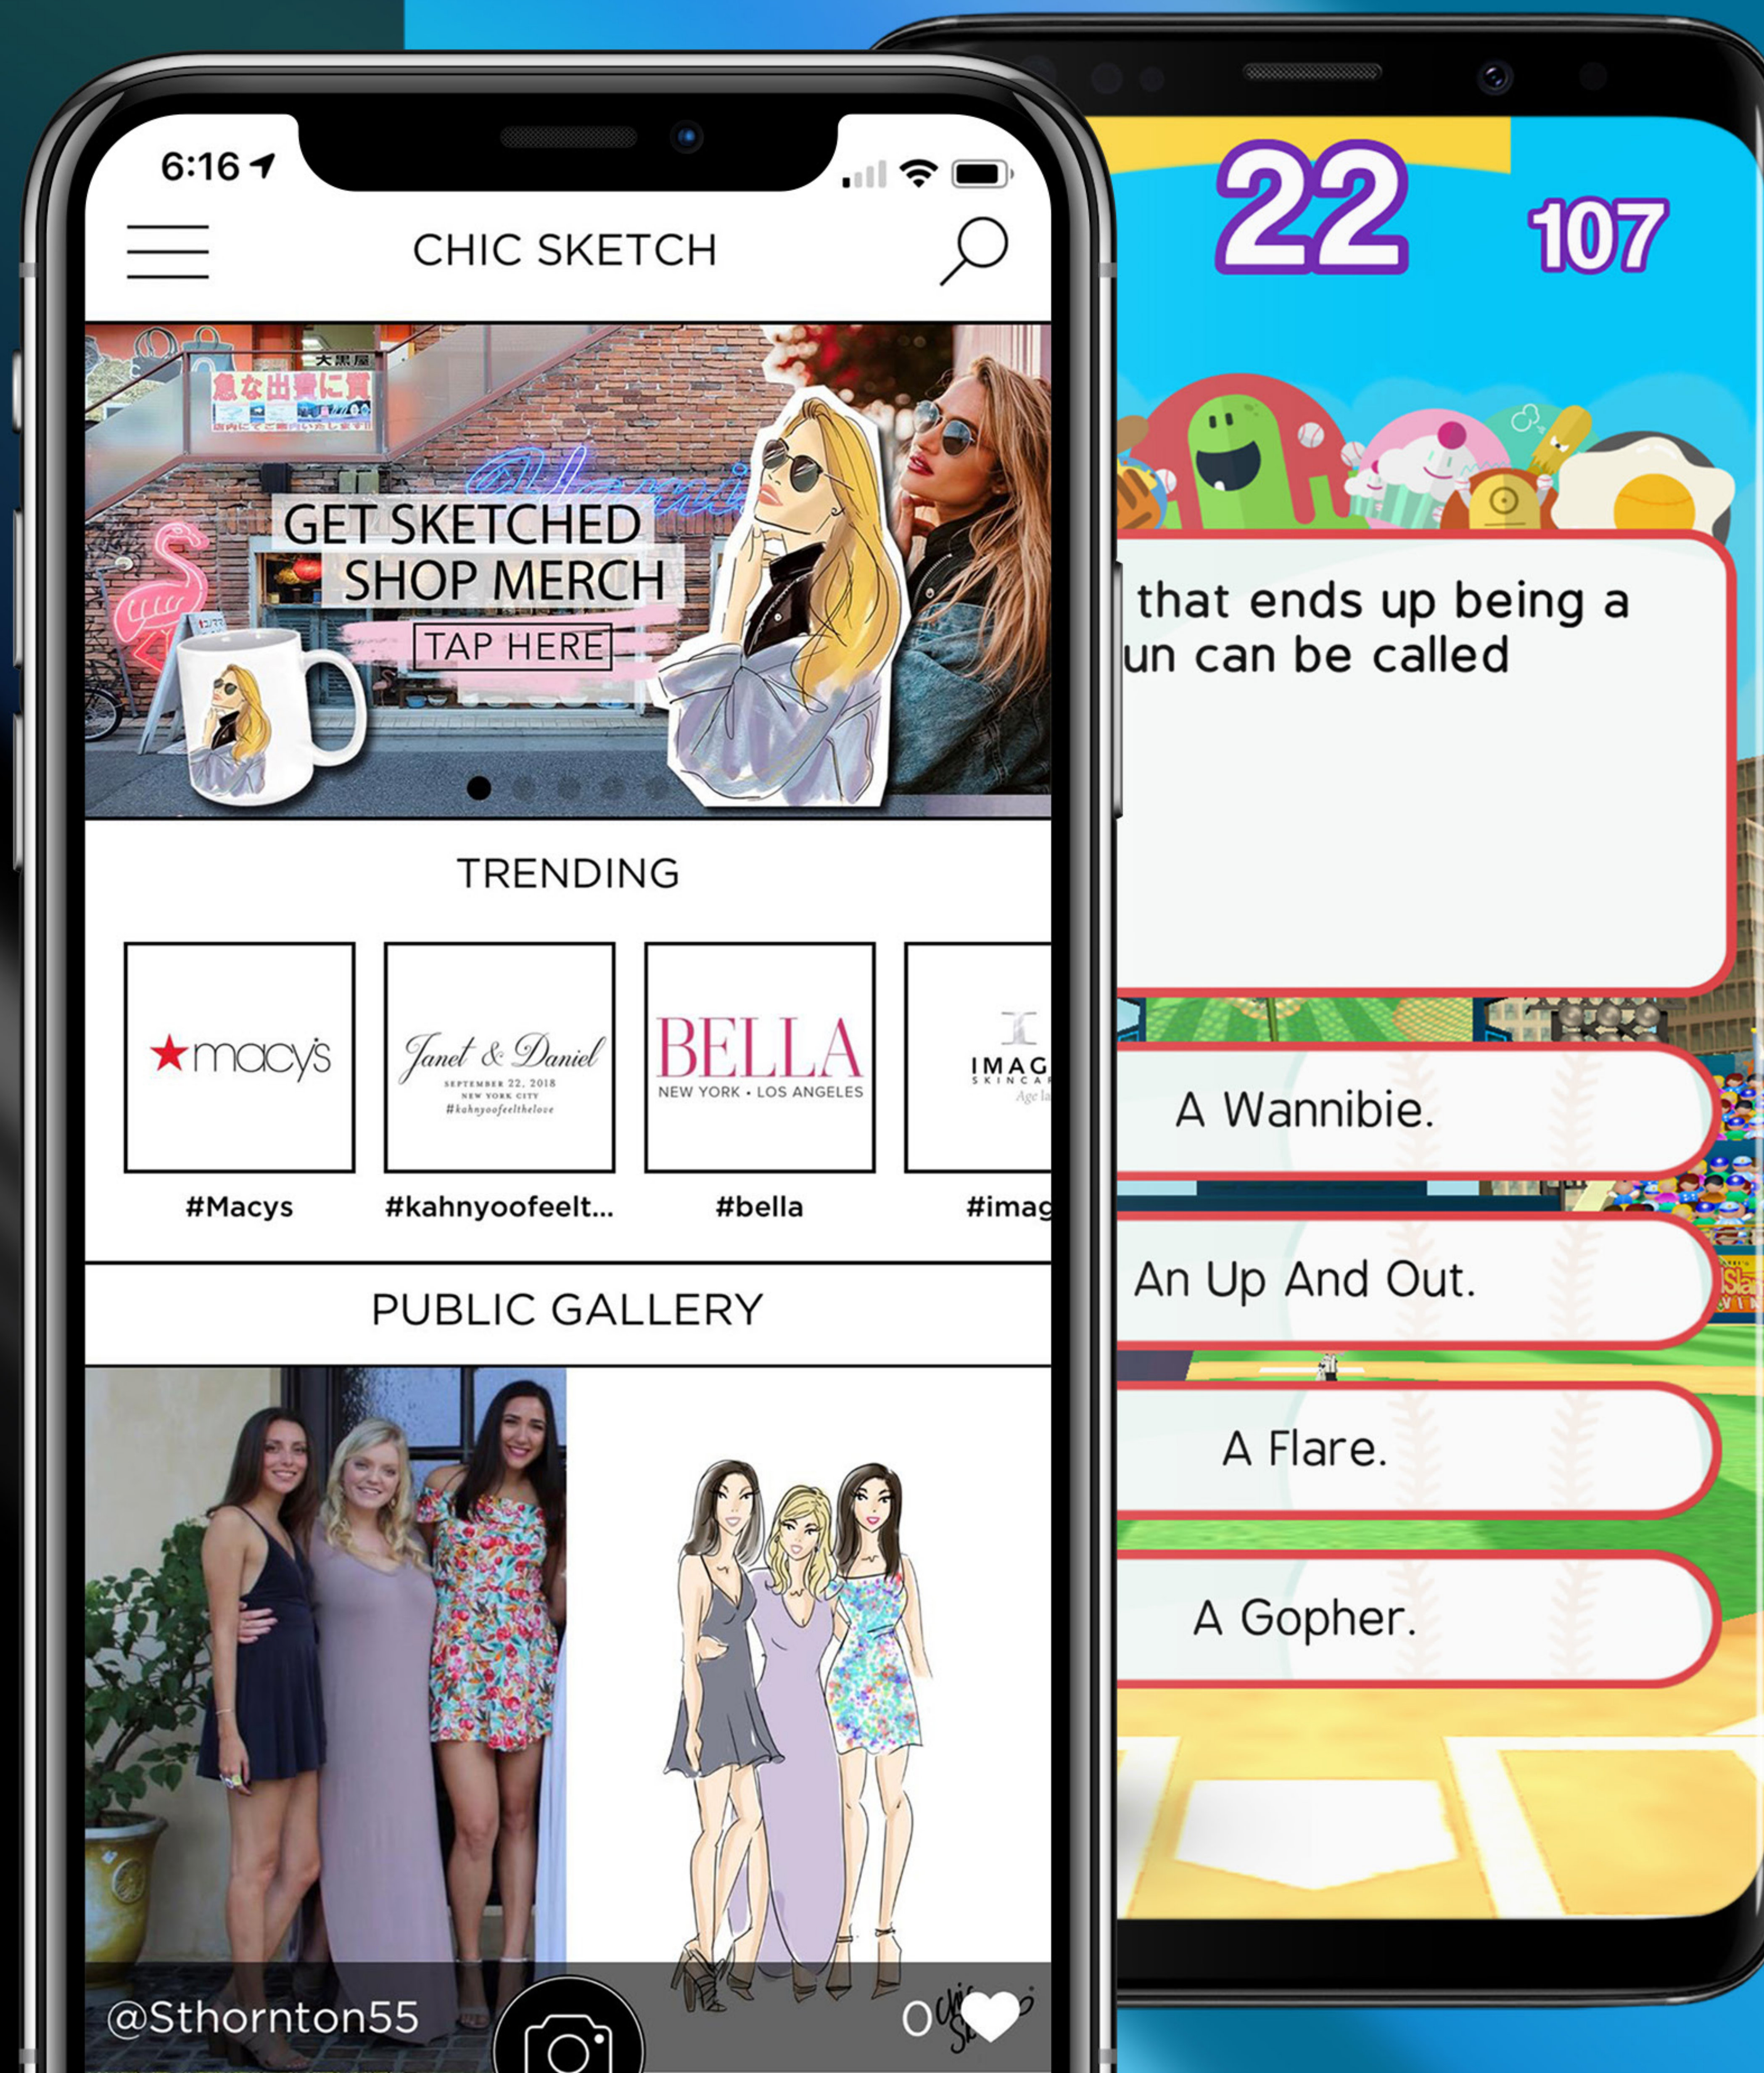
6:16

CHIC SKETCH

大黒屋

急な出費に質

GET SKETCHED
SHOP MERCH
TAP HERE

TRENDING

macy's

Janet & Daniel
SEPTEMBER 22, 2018
NEW YORK CITY
#kahnyoofeelthelove

BELLA
NEW YORK • LOS ANGELES

IMAG
SKINCA
Age la

#Macys #kahnyoofeelt... #bella #imag

PUBLIC GALLERY

@Sthornton55

0

22 107

that ends up being a
un can be called

A Wannibie.

An Up And Out.

A Flare.

A Gopher.